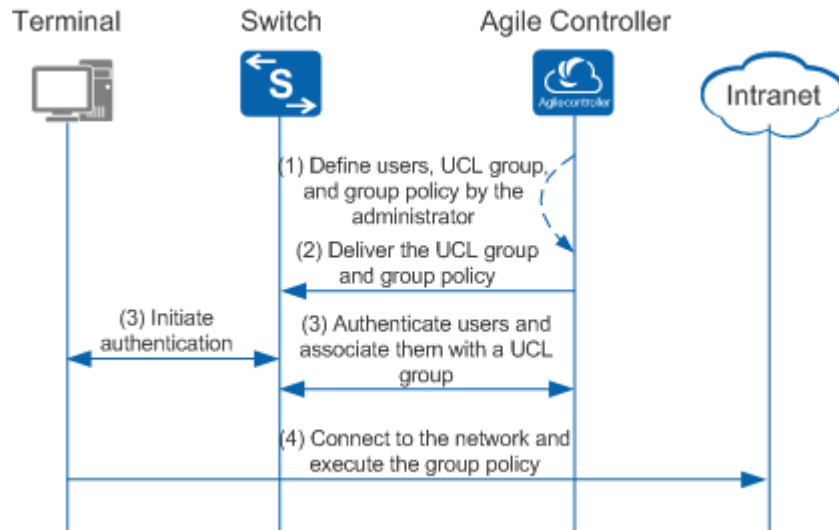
Terminal

Switch

Agile Controller

S

Agile controller

Intranet

(1) Define users, UCL group, and group policy by the administrator

(2) Deliver the UCL group and group policy

(3) Initiate authentication

(3) Authenticate users and associate them with a UCL group

(4) Connect to the network and execute the group policy